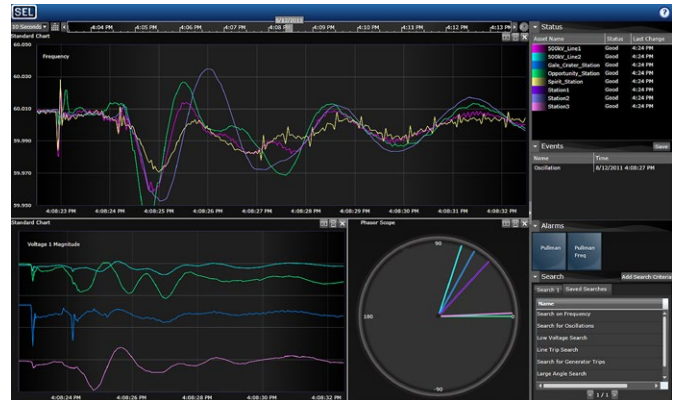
SEL

10 Seconds

4:04 PM 4:05 PM 4:06 PM 4:07 PM 4:08 PM 8/12/2011 4:09 PM 4:10 PM 4:11 PM 4:12 PM 4:13 PM

Standard Chart

Frequency

60.030
60.010
59.990
59.970
59.950

4:08:23 PM 4:08:24 PM 4:08:25 PM 4:08:26 PM 4:08:27 PM 4:08:28 PM 4:08:29 PM 4:08:30 PM 4:08:31 PM 4:08:32 PM

Standard Chart

Voltage 1 Magnitude

4:08:24 PM 4:08:26 PM 4:08:28 PM 4:08:30 PM 4:08:32 PM

Phasor Scope

90
180
-90

Status

| Asset Name | Status | Last Change |
|---|---|---|
| 500KV_Line1 | Good | 4:24 PM |
| 500KV_Line2 | Good | 4:24 PM |
| Gale_Crater_Station | Good | 4:24 PM |
| Opportunity_Station | Good | 4:24 PM |
| Spirit_Station | Good | 4:24 PM |
| Station1 | Good | 4:24 PM |
| Station2 | Good | 4:24 PM |
| Station3 | Good | 4:24 PM |

Events

Save

| Name | Time |
|---|---|
| Oscillation | 8/12/2011 4:08:27 PM |

Alarms

Pullman
Pullman Freq

Search

Add Search Criteria

Search 1 Saved Searches

Name
Search on Frequency
Search for Oscillations
Low Voltage Search
Line Trip Search
Search for Generator Trips
Large Angle Search

1 / 1